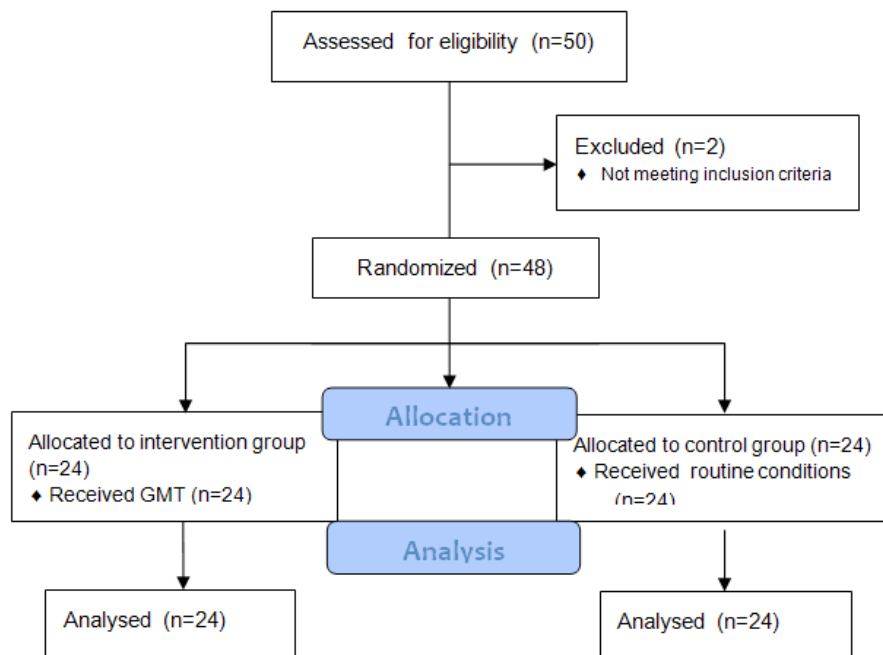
Assessed for eligibility (n=50)

Excluded (n=2)
♦ Not meeting inclusion criteria

Randomized (n=48)

Allocation

Allocated to intervention group (n=24)
♦ Received GMT (n=24)

Allocated to control group (n=24)
♦ Received routine conditions (n=24)

Analysis

Analysed (n=24)

Analysed (n=24)